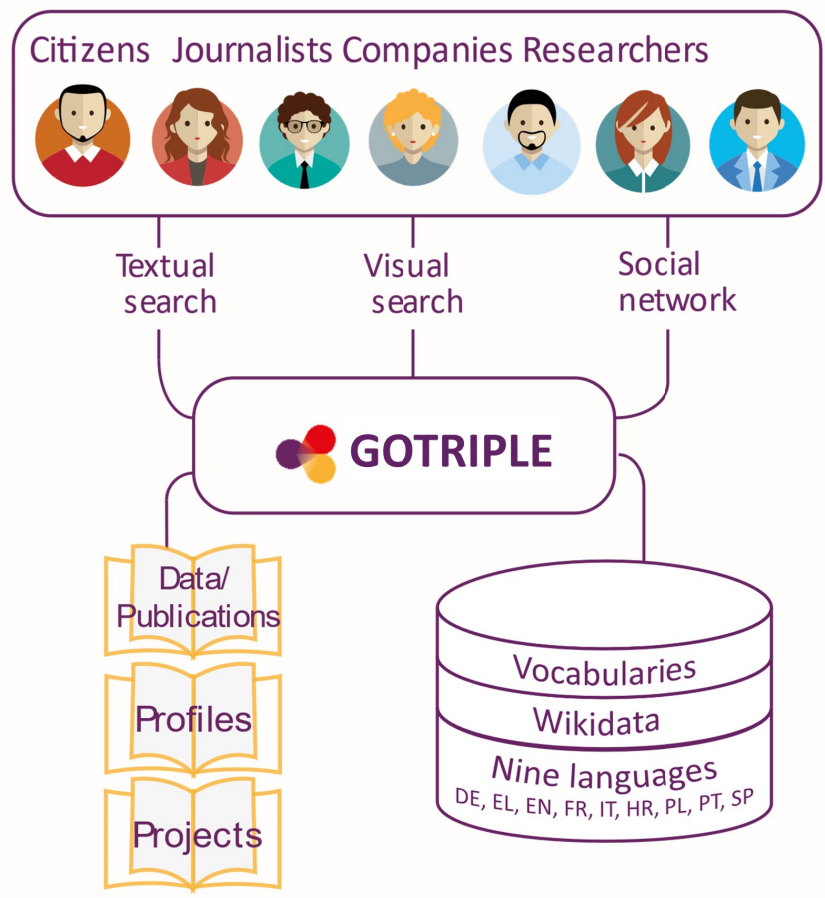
Citizens Journalists Companies Researchers

Textual search

Visual search

Social network

GOTRIPLE

Data/ Publications

Profiles

Projects

Vocabularies

Wikidata

Nine languages
DE, EL, EN, FR, IT, HR, PL, PT, SP